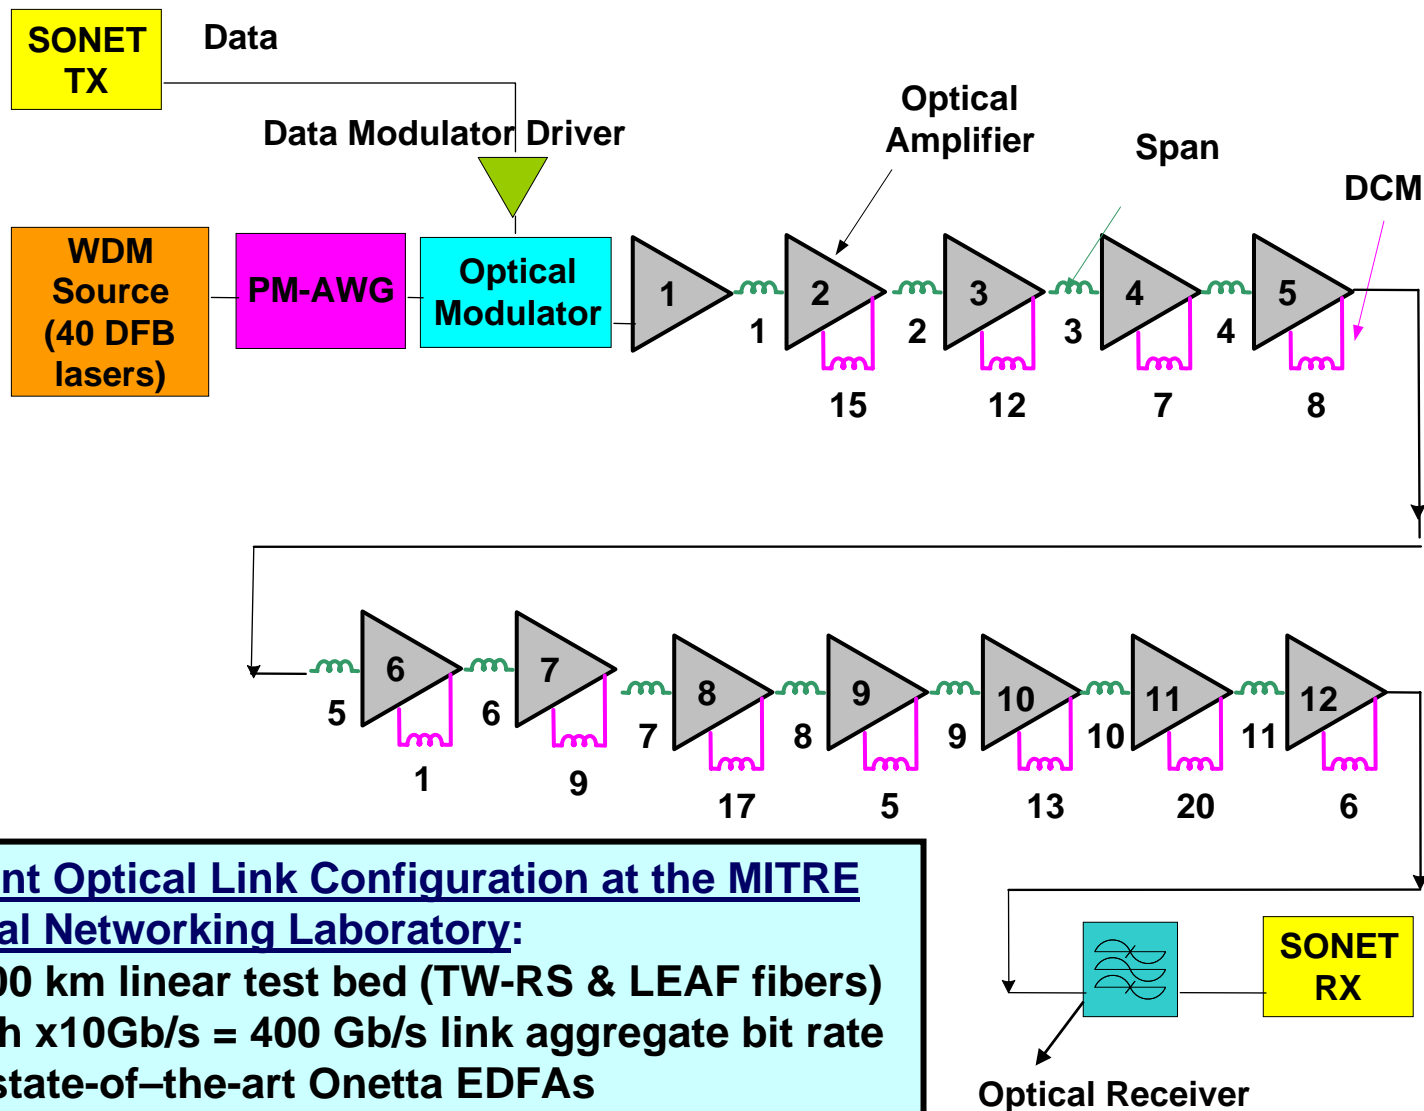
SONET TX

Data

Data Modulator Driver

Optical Amplifier

Span

DCM

WDM Source (40 DFB lasers)

PM-AWG

Optical Modulator

1

2

3

4

5

1

2

3

4

15

12

7

8

6

7

8

9

10

11

12

5

6

7

8

9

10

11

1

9

17

5

13

20

6

nt Optical Link Configuration at the MITRE al Networking Laboratory:
00 km linear test bed (TW-RS & LEAF fibers)
h x10Gb/s = 400 Gb/s link aggregate bit rate
state-of–the-art Onetta EDFAs

SONET RX

Optical Receiver